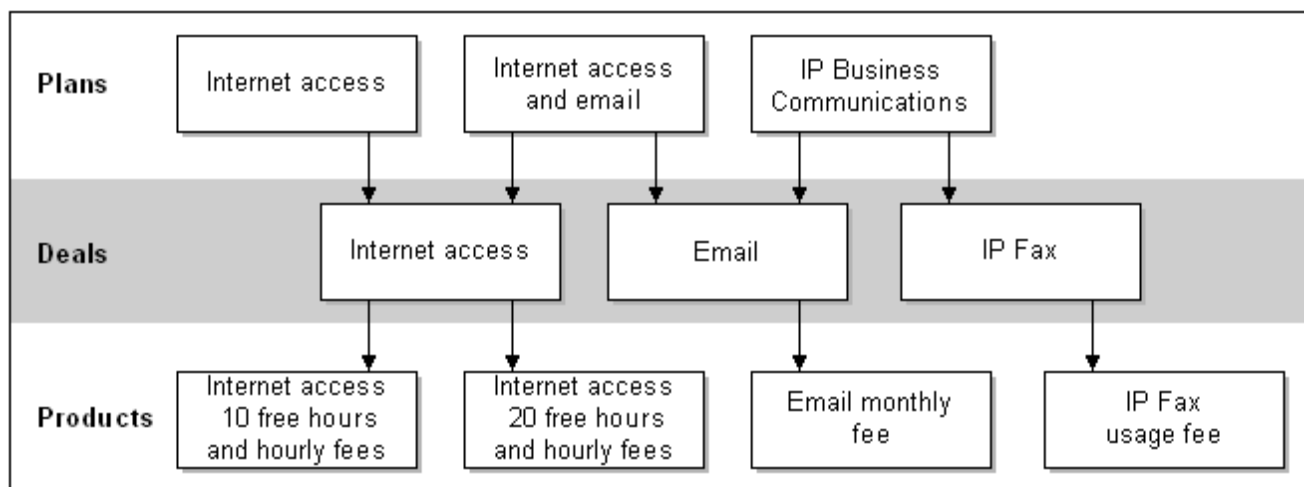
Plans

Internet access

Internet access and email

IP Business Communications

Deals

Internet access

Email

IP Fax

Products

Internet access 10 free hours and hourly fees

Internet access 20 free hours and hourly fees

Email monthly fee

IP Fax usage fee